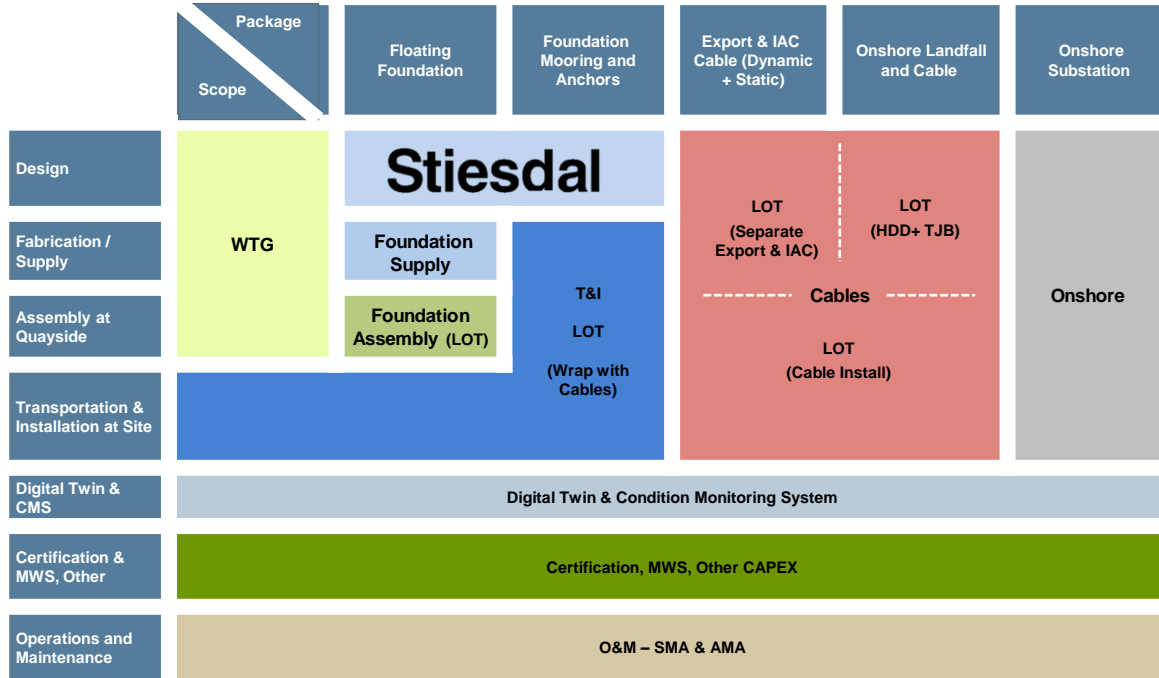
Package

Scope

Floating Foundation

Foundation Mooring and Anchors

Export & IAC Cable (Dynamic + Static)

Onshore Landfall and Cable

Onshore Substation

Design

Fabrication / Supply

Assembly at Quayside

Transportation & Installation at Site

WTG

Stiesdal

Foundation Supply

Foundation Assembly (LOT)

T&I

LOT

(Wrap with Cables)

LOT (Separate Export & IAC)

LOT (HDD+ TJB)

Cables

LOT (Cable Install)

Onshore

Digital Twin & CMS

Digital Twin & Condition Monitoring System

Certification & MWS, Other

Certification, MWS, Other CAPEX

Operations and Maintenance

O&M – SMA & AMA